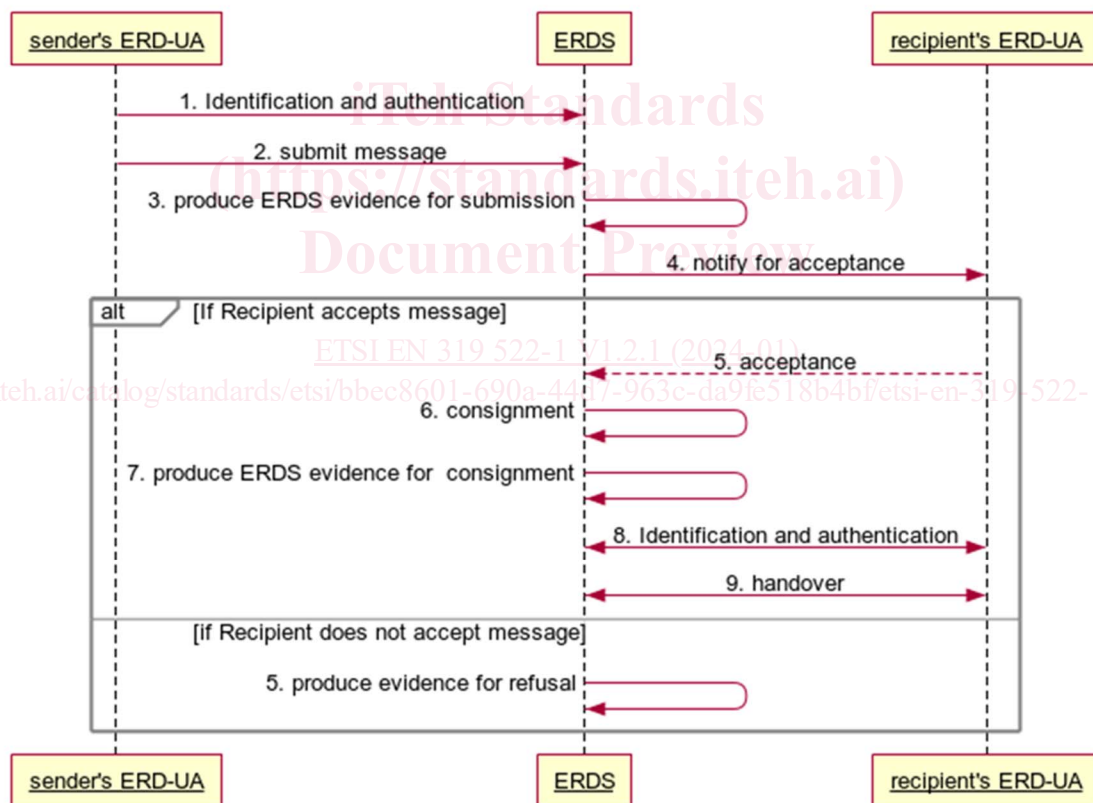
sender's ERD-UA

ERDS

recipient's ERD-UA

iTeh Standards
(https://standards.iteh.ai)
Document Preview

1. Identification and authentication

2. submit message

3. produce ERDS evidence for submission

4. notify for acceptance

alt [If Recipient accepts message]

ETSI EN 319 522-1 V1.2.1 (2024-01)

teh.ai/catalog/standards/etsi/bbec8601-690a-44d7-963c-da9fe518b4bf/etsi-en-319-522-

5. acceptance

6. consignment

7. produce ERDS evidence for consignment

8. Identification and authentication

9. handover

[if Recipient does not accept message]

5. produce evidence for refusal

sender's ERD-UA

ERDS

recipient's ERD-UA